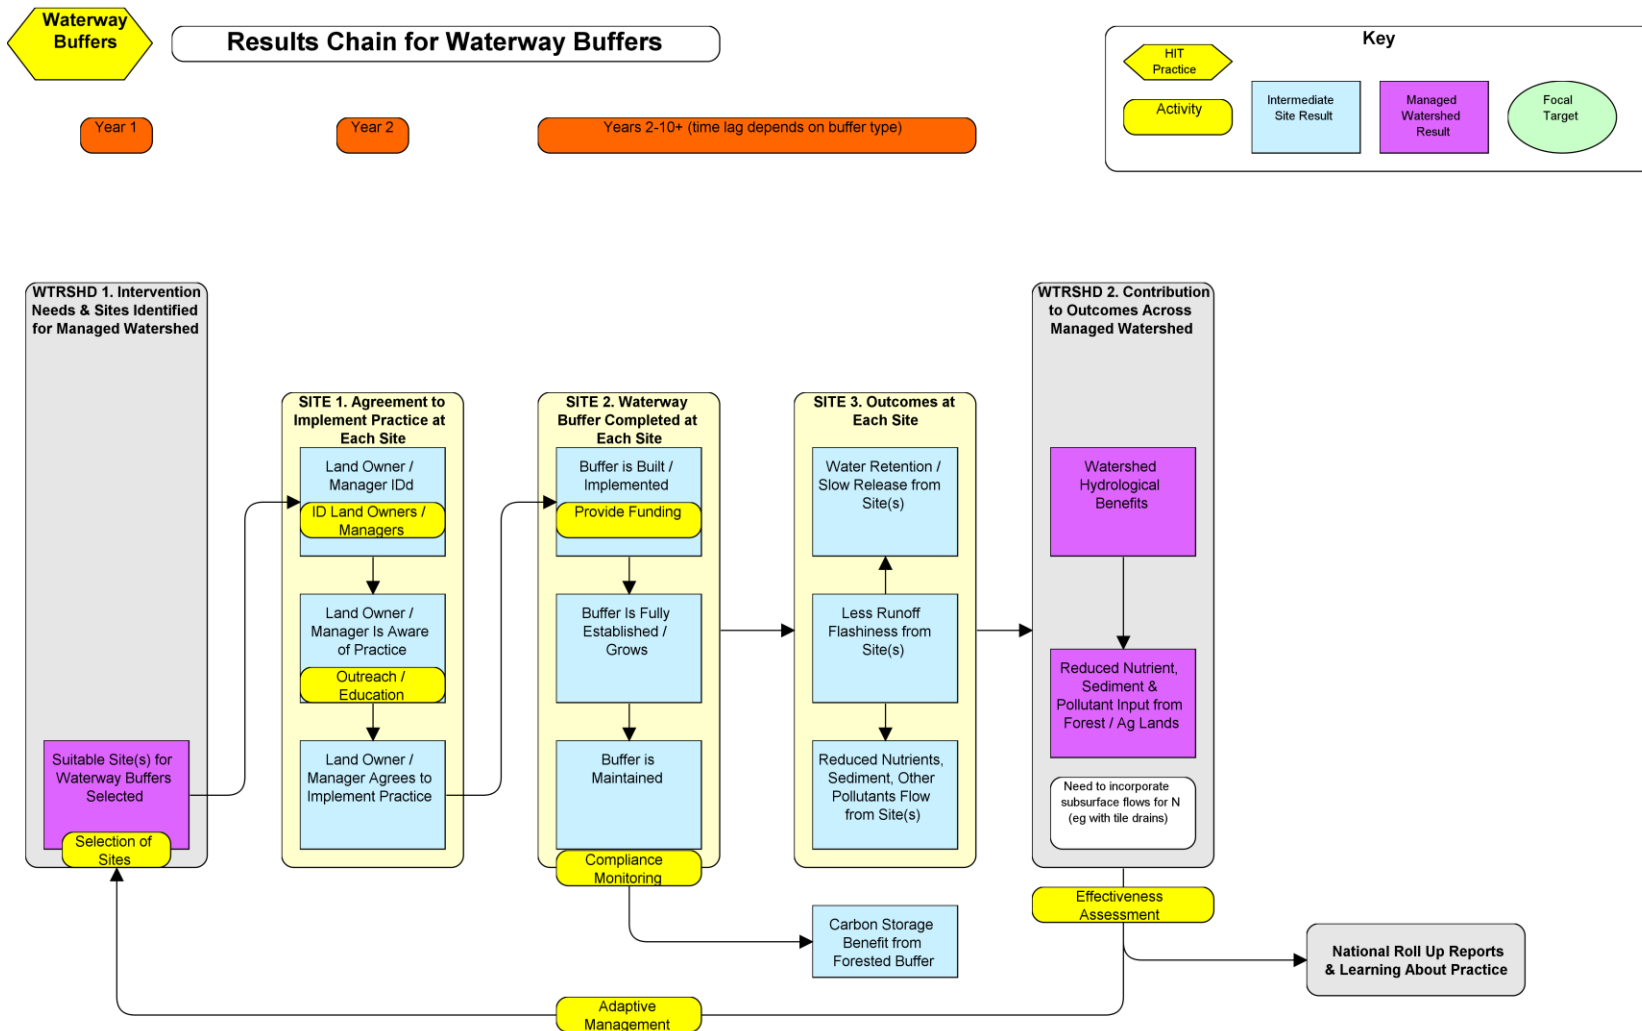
Waterway Buffers

Results Chain for Waterway Buffers

Key

HIT Practice

Activity

Intermediate Site Result

Managed Watershed Result

Focal Target

Year 1

Year 2

Years 2-10+ (time lag depends on buffer type)

WTRSHD 1. Intervention Needs & Sites Identified for Managed Watershed

Suitable Site(s) for Waterway Buffers Selected

Selection of Sites

SITE 1. Agreement to Implement Practice at Each Site

Land Owner / Manager IDd

ID Land Owners / Managers

Land Owner / Manager Is Aware of Practice

Outreach / Education

Land Owner / Manager Agrees to Implement Practice

SITE 2. Waterway Buffer Completed at Each Site

Buffer is Built / Implemented

Provide Funding

Buffer Is Fully Established / Grows

Buffer is Maintained

Compliance Monitoring

SITE 3. Outcomes at Each Site

Water Retention / Slow Release from Site(s)

Less Runoff Flashiness from Site(s)

Reduced Nutrients, Sediment, Other Pollutants Flow from Site(s)

Carbon Storage Benefit from Forested Buffer

WTRSHD 2. Contribution to Outcomes Across Managed Watershed

Watershed Hydrological Benefits

Reduced Nutrient, Sediment & Pollutant Input from Forest / Ag Lands

Need to incorporate subsurface flows for N (eg with tile drains)

Effectiveness Assessment

National Roll Up Reports & Learning About Practice

Adaptive Management